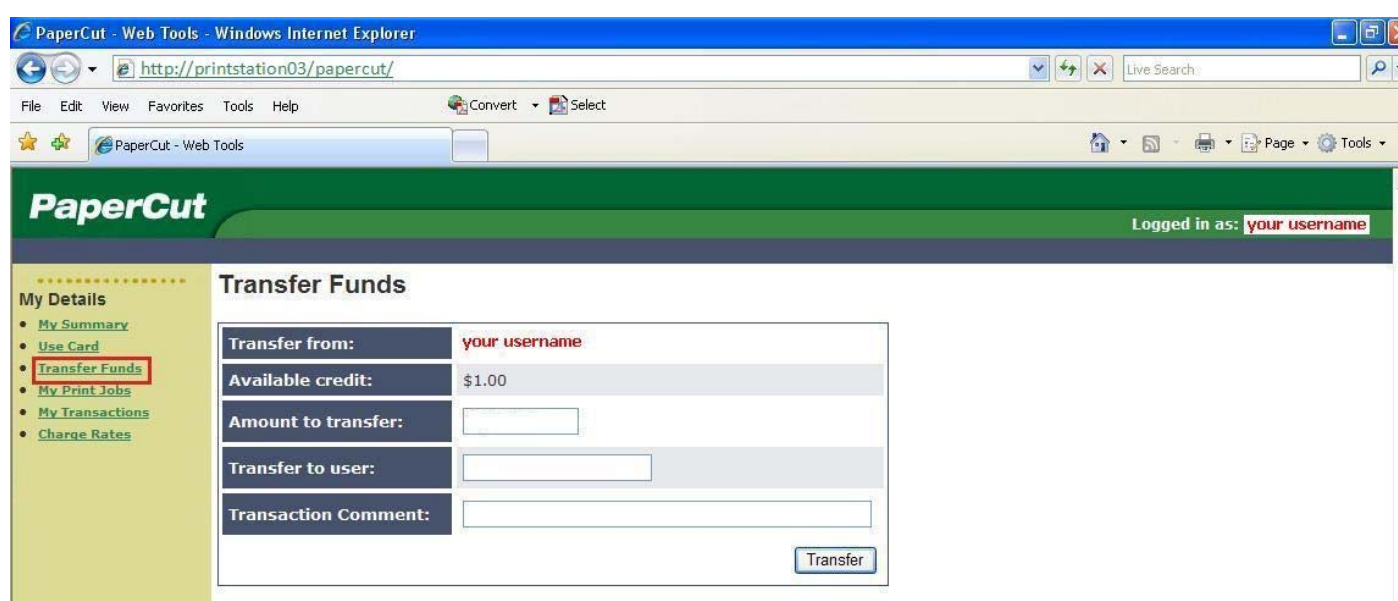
PaperCut - Web Tools - Windows Internet Explorer

http://printstation03/papercut/

Live Search

File Edit View Favorites Tools Help

Convert Select

PaperCut - Web Tools

Page Tools

PaperCut

Logged in as: your username

My Details
- My Summary
- Use Card
- Transfer Funds
- My Print Jobs
- My Transactions
- Charge Rates

Transfer Funds

| Transfer from: | your username |
|---|---|
| Available credit: | $1.00 |
| Amount to transfer: | |
| Transfer to user: | |
| Transaction Comment: | |

Transfer